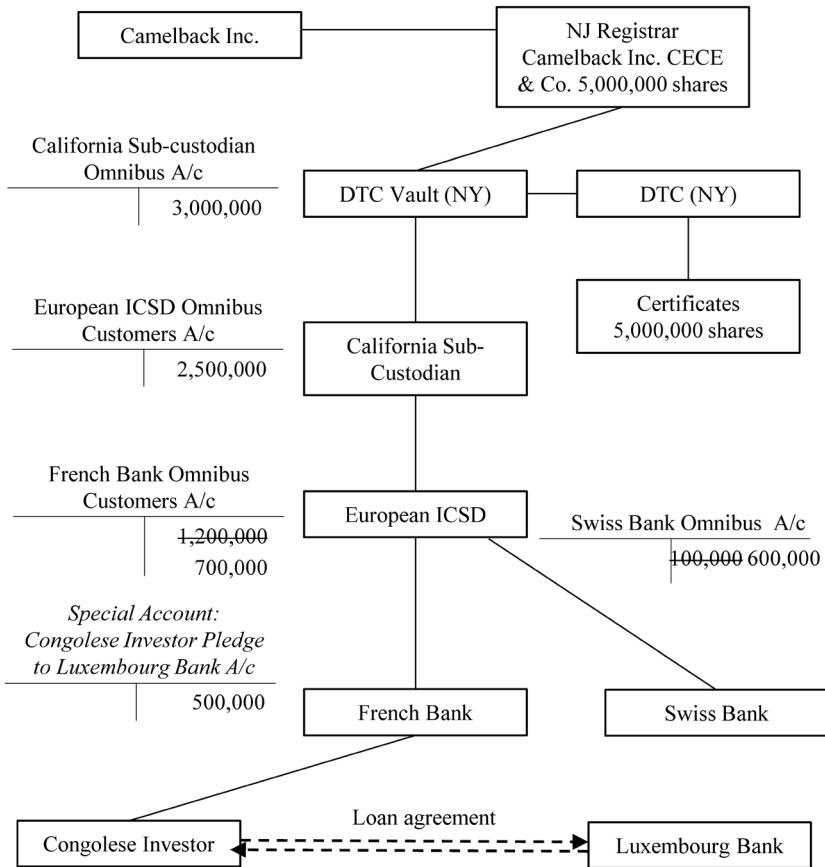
Camelback Inc.

NJ Registrar Camelback Inc. CECE & Co. 5,000,000 shares

California Sub-custodian Omnibus A/c

3,000,000

DTC Vault (NY)

DTC (NY)

Certificates 5,000,000 shares

European ICSD Omnibus Customers A/c

2,500,000

California Sub-Custodian

French Bank Omnibus Customers A/c

~~1,200,000~~
700,000

European ICSD

Swiss Bank Omnibus A/c

~~100,000~~ 600,000

*Special Account: Congolese Investor Pledge to Luxembourg Bank A/c*

500,000

French Bank

Swiss Bank

Loan agreement

Congolese Investor

Luxembourg Bank